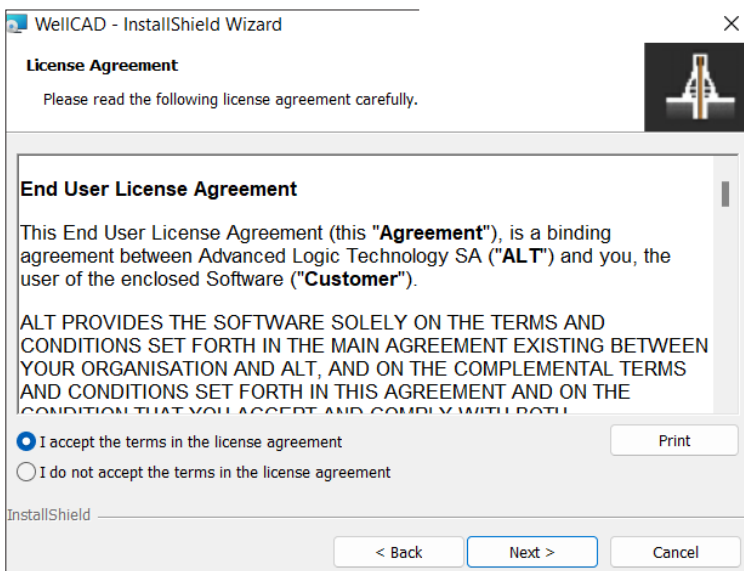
WellCAD - InstallShield Wizard

License Agreement

Please read the following license agreement carefully.

End User License Agreement

This End User License Agreement (this "**Agreement**"), is a binding agreement between Advanced Logic Technology SA ("**ALT**") and you, the user of the enclosed Software ("**Customer**").

ALT PROVIDES THE SOFTWARE SOLELY ON THE TERMS AND CONDITIONS SET FORTH IN THE MAIN AGREEMENT EXISTING BETWEEN YOUR ORGANISATION AND ALT, AND ON THE COMPLEMENTAL TERMS AND CONDITIONS SET FORTH IN THIS AGREEMENT AND ON THE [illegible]

I accept the terms in the license agreement

I do not accept the terms in the license agreement

Print

InstallShield

< Back

Next >

Cancel